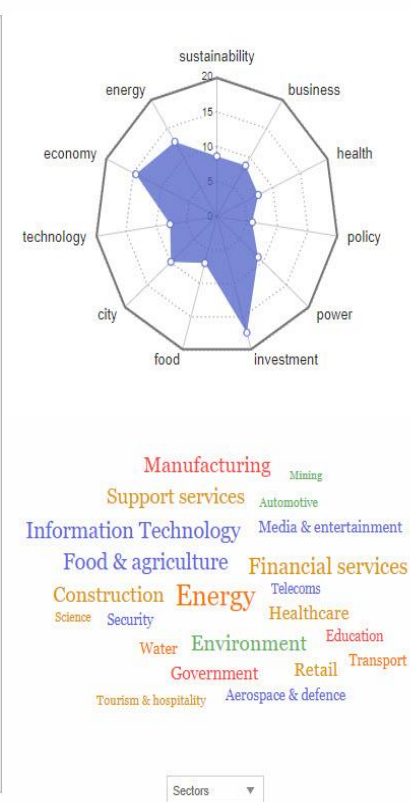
sustainability
20
15
10
5
0
business
health
policy
power
investment
food
city
technology
economy
energy

Manufacturing Mining
Support services Automotive
Information Technology Media & entertainment
Food & agriculture Financial services
Construction Energy Telecoms
Science Security Healthcare
Water Environment Education
Government Retail Transport
Tourism & hospitality Aerospace & defence

Sectors ▼